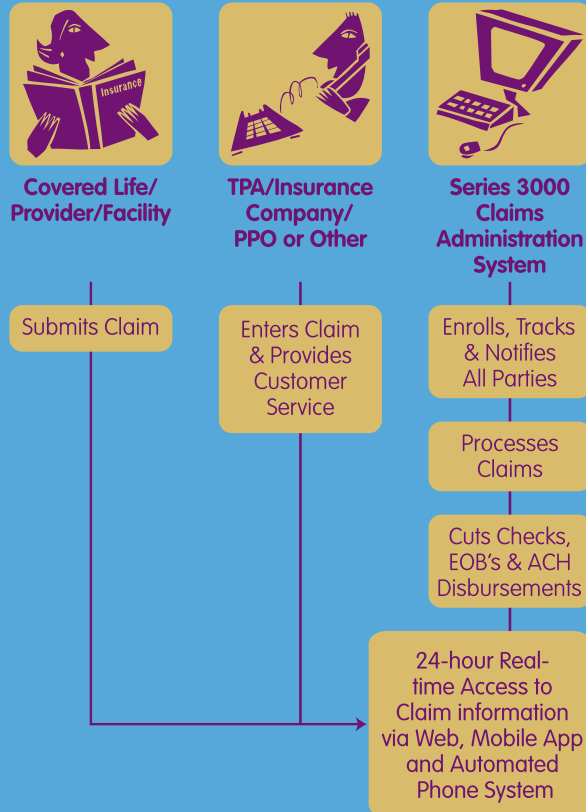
Insurance

Covered Life/ Provider/Facility

TPA/Insurance Company/ PPO or Other

Series 3000 Claims Administration System

Submits Claim

Enters Claim & Provides Customer Service

Enrolls, Tracks & Notifies All Parties

Processes Claims

Cuts Checks, EOB's & ACH Disbursements

24-hour Real-time Access to Claim information via Web, Mobile App and Automated Phone System